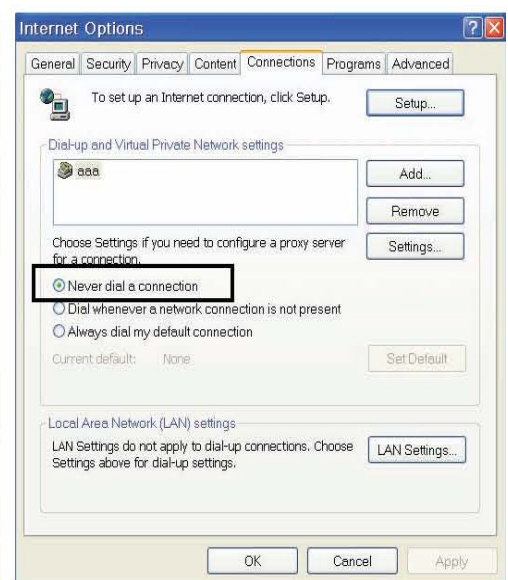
Internet Options

General | Security | Privacy | Content | Connections | Programs | Advanced

To set up an Internet connection, click Setup.

Setup...

Dial-up and Virtual Private Network settings

aaa

Add...

Remove

Choose Settings if you need to configure a proxy server for a connection.

Settings...

Never dial a connection

Dial whenever a network connection is not present

Always dial my default connection

Current default: None

Set Default

Local Area Network (LAN) settings

LAN Settings do not apply to dial-up connections. Choose Settings above for dial-up settings.

LAN Settings...

OK

Cancel

Apply